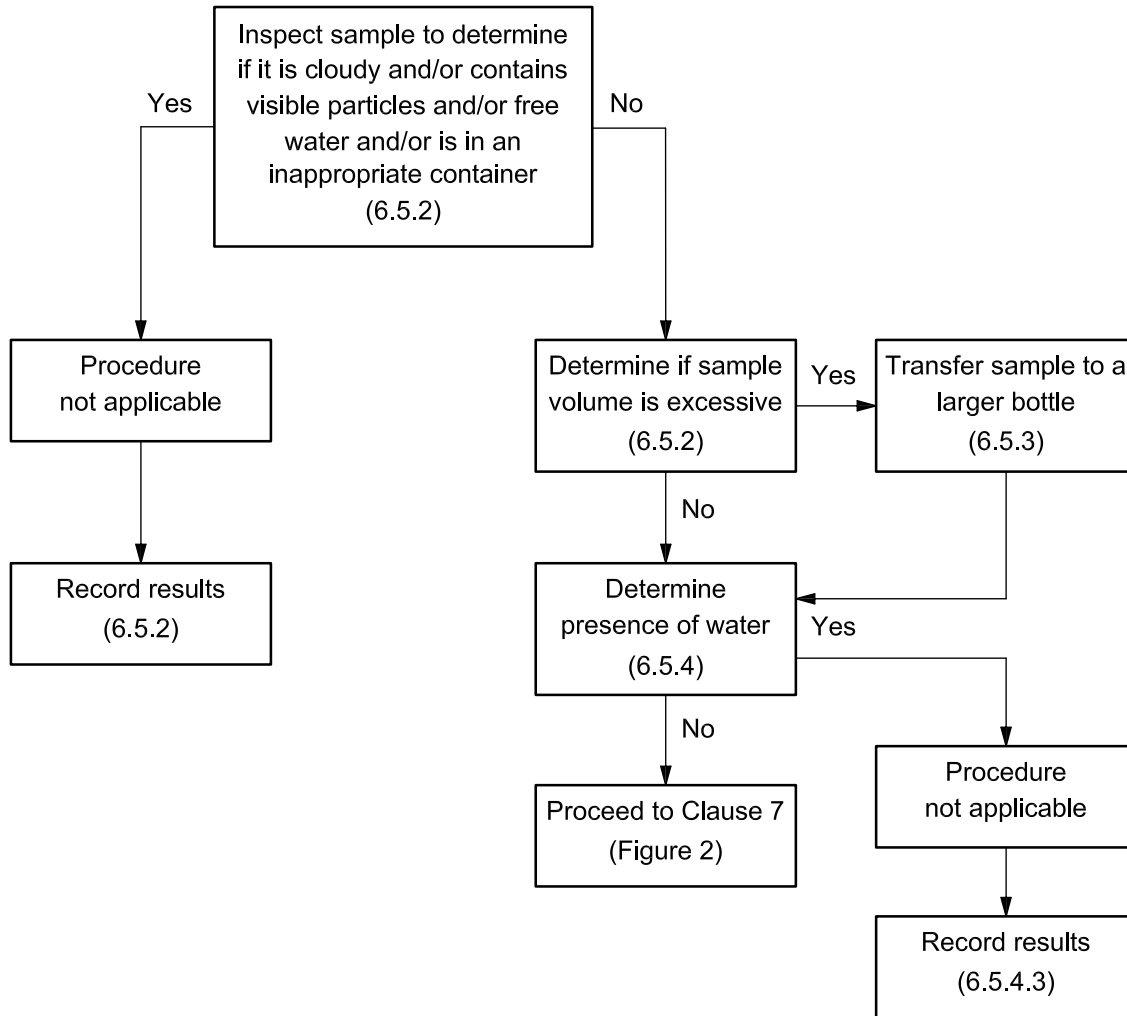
Inspect sample to determine if it is cloudy and/or contains visible particles and/or free water and/or is in an inappropriate container (6.5.2)

Yes

No

Procedure not applicable

Record results (6.5.2)

Determine if sample volume is excessive (6.5.2)

Yes

Transfer sample to a larger bottle (6.5.3)

No

Determine presence of water (6.5.4)

Yes

No

Proceed to Clause 7 (Figure 2)

Procedure not applicable

Record results (6.5.4.3)